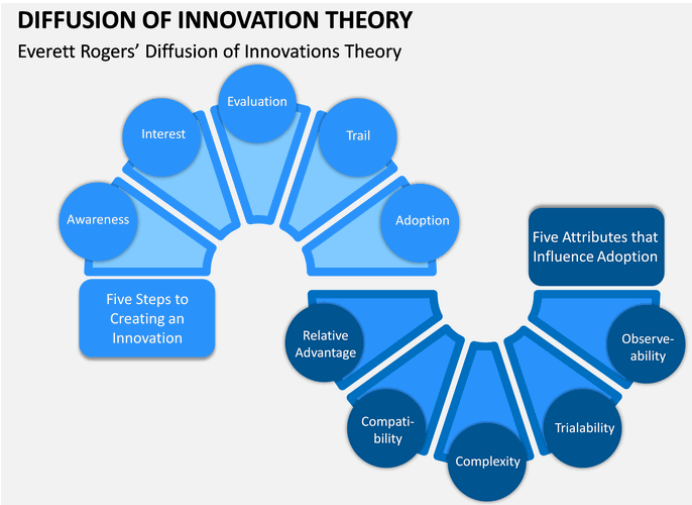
DIFFUSION OF INNOVATION THEORY

Everett Rogers' Diffusion of Innovations Theory

Awareness

Interest

Evaluation

Trail

Adoption

Five Steps to Creating an Innovation

Five Attributes that Influence Adoption

Relative Advantage

Compatibility

Complexity

Trialability

Observeability